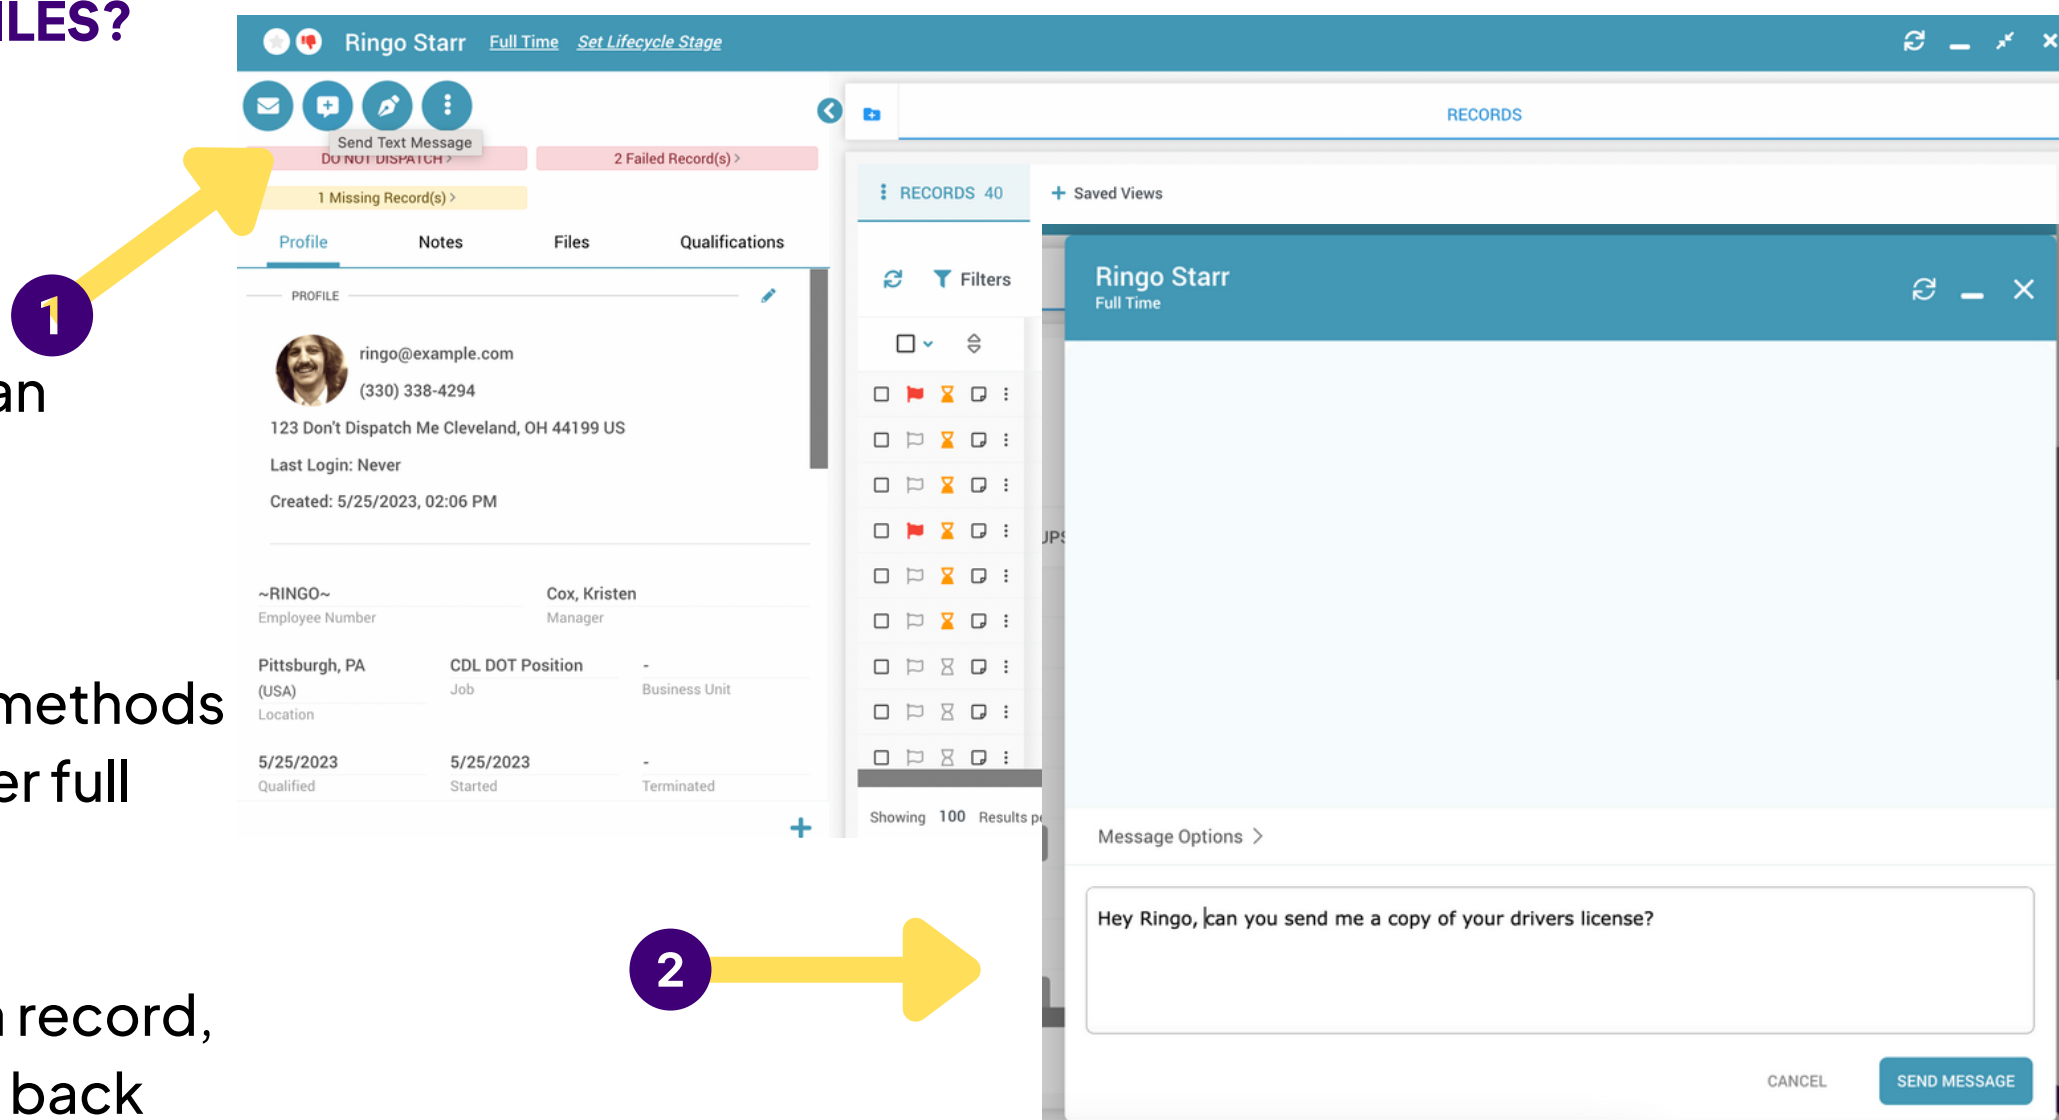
ILES?

an

methods

er full

record,

back

Ringo Starr Full Time Set Lifecycle Stage

Send Text Message

DO NOT DISPATCH >

2 Failed Record(s) >

1 Missing Record(s) >

Profile Notes Files Qualifications

PROFILE

ringo@example.com

(330) 338-4294

123 Don't Dispatch Me Cleveland, OH 44199 US

Last Login: Never

Created: 5/25/2023, 02:06 PM

~RINGO~
Employee Number

Cox, Kristen
Manager

Pittsburgh, PA (USA)
Location

CDL DOT Position
Job

-
Business Unit

5/25/2023
Qualified

5/25/2023
Started

-
Terminated

1

2

RECORDS

RECORDS 40

+ Saved Views

Filters

Showing 100 Results p

Ringo Starr
Full Time

Message Options >

Hey Ringo, can you send me a copy of your drivers license?

CANCEL

SEND MESSAGE